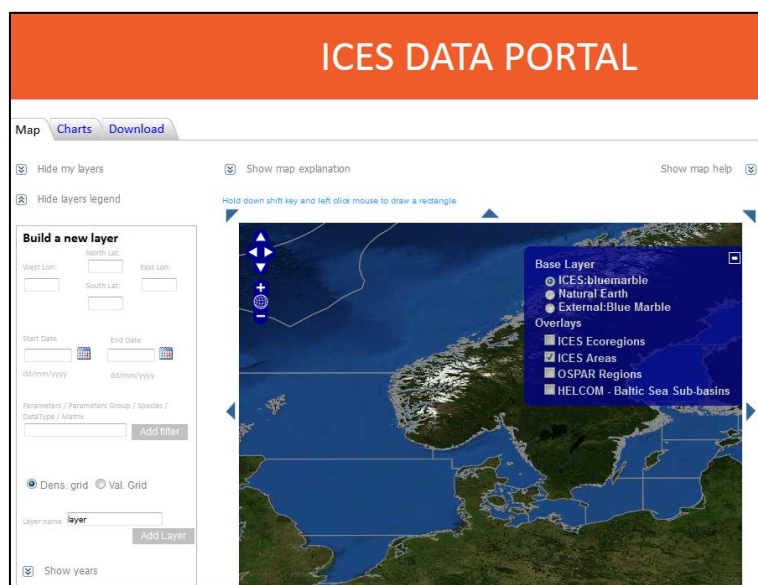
ICES DATA PORTAL

Map Charts Download

Hide my layers

Hide layers legend

Show map explanation

Show map help

Hold down shift key and left click mouse to draw a rectangle

Build a new layer

North Lat:

West Lon:

East Lon:

South Lat:

Start Date

End Date:

dd/mm/yyyy

dd/mm/yyyy

Parameters / Parameters Group / Species / DataType / Matrix

Add filter

Dens. grid Val. Grid

Layer name layer

Add Layer

Show years

Base Layer

ICES:bluemarble

Natural Earth

External:Blue Marble

Overlays

ICES Ecoregions

ICES Areas

OSPAR Regions

HELCOM - Baltic Sea Sub-basins